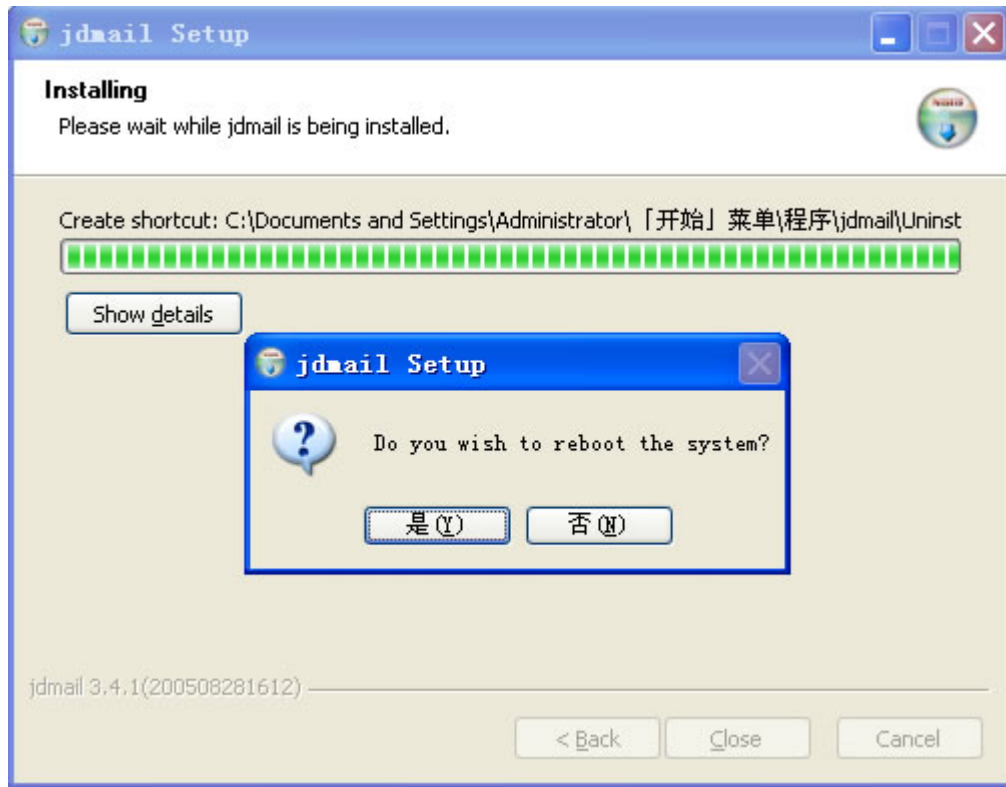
jdmail Setup

Installing
Please wait while jdmail is being installed.

Create shortcut: C:\Documents and Settings\Administrator\「开始」菜单\程序\jdmail\Uninst

Show details

jdmail Setup

Do you wish to reboot the system?

是(Y) 否(N)

jdmail 3.4.1(200508281612)

< Back Close Cancel